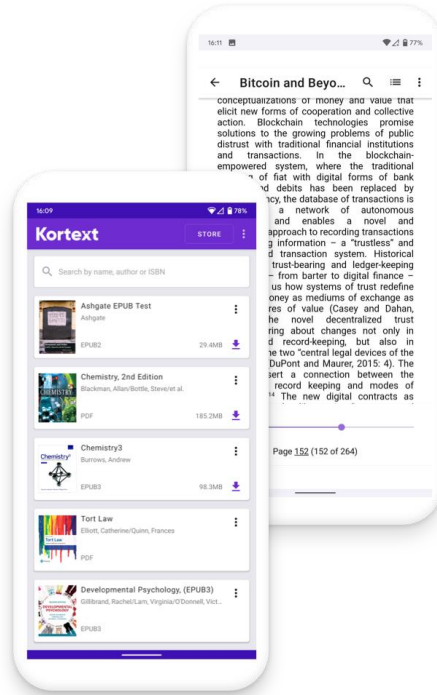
16:11

77%

Bitcoin and Beyo...

conceptualizations of money and value that elicit new forms of cooperation and collective action. Blockchain technologies promise solutions to the growing problems of public distrust with traditional financial institutions and transactions. In the blockchain-empowered system, where the traditional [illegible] of fiat with digital forms of bank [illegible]d debits has been replaced by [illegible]ncy, the database of transactions is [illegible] a network of autonomous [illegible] and enables a novel and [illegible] approach to recording transactions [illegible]g information – a "trustless" and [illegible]d transaction system. Historical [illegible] trust-bearing and ledger-keeping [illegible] – from barter to digital finance – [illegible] us how systems of trust redefine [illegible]oney as mediums of exchange as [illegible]res of value (Casey and Dahan, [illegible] novel decentralized trust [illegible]ring about changes not only in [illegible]d record-keeping, but also in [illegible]e two "central legal devices of the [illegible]DuPont and Maurer, 2015: 4). The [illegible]sert a connection between the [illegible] record keeping and modes of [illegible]$^{14}$ The new digital contracts as

Page 152 (152 of 264)

16:09

78%

Kortext

STORE

Search by name, author or ISBN

Ashgate EPUB Test
Ashgate
EPUB2
29.4MB

Chemistry, 2nd Edition
Blackman, Allan/Bottle, Steve/et al.
PDF
185.2MB

Chemistry3
Burrows, Andrew
EPUB3
98.3MB

Tort Law
Elliott, Catherine/Quinn, Frances
PDF

Developmental Psychology, (EPUB3)
Gillibrand, Rachel/Lam, Virginia/O'Donnell, Vict...
EPUB3